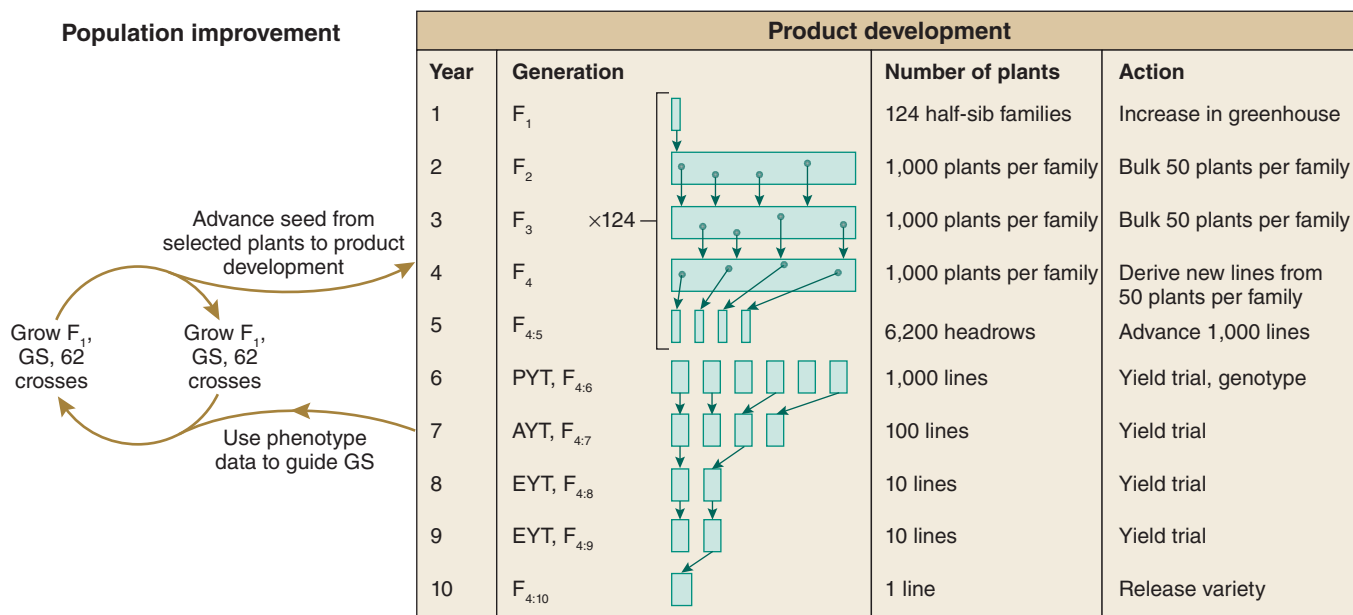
Population improvement

Advance seed from selected plants to product development

Grow $F_1$, GS, 62 crosses

Grow $F_1$, GS, 62 crosses

Use phenotype data to guide GS

Product development

| Year | Generation | Number of plants | Action |
|---|---|---|---|
| 1 | $F_1$ | 124 half-sib families | Increase in greenhouse |
| 2 | $F_2$ | 1,000 plants per family | Bulk 50 plants per family |
| 3 | $F_3$ | 1,000 plants per family | Bulk 50 plants per family |
| 4 | $F_4$ | 1,000 plants per family | Derive new lines from 50 plants per family |
| 5 | $F_{4:5}$ | 6,200 headrows | Advance 1,000 lines |
| 6 | PYT, $F_{4:6}$ | 1,000 lines | Yield trial, genotype |
| 7 | AYT, $F_{4:7}$ | 100 lines | Yield trial |
| 8 | EYT, $F_{4:8}$ | 10 lines | Yield trial |
| 9 | EYT, $F_{4:9}$ | 10 lines | Yield trial |
| 10 | $F_{4:10}$ | 1 line | Release variety |

×124